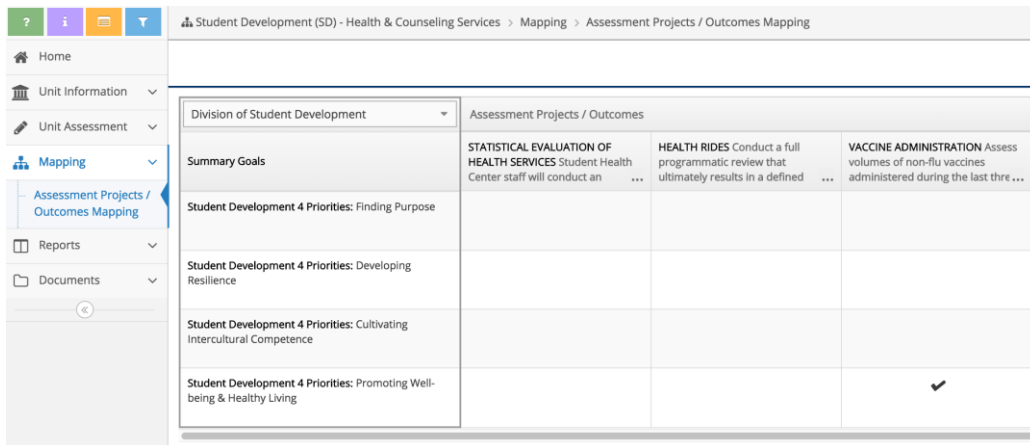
? i

Home
Unit Information
Unit Assessment
Mapping
Assessment Projects / Outcomes Mapping
Reports
Documents
«

Student Development (SD) - Health & Counseling Services > Mapping > Assessment Projects / Outcomes Mapping

| Division of Student Development | Assessment Projects / Outcomes | | |
|---|---|---|---|
| Summary Goals | **STATISTICAL EVALUATION OF HEALTH SERVICES** Student Health Center staff will conduct an ... | **HEALTH RIDES** Conduct a full programmatic review that ultimately results in a defined ... | **VACCINE ADMINISTRATION** Assess volumes of non-flu vaccines administered during the last thre... |
| **Student Development 4 Priorities:** Finding Purpose | | | |
| **Student Development 4 Priorities:** Developing Resilience | | | |
| **Student Development 4 Priorities:** Cultivating Intercultural Competence | | | |
| **Student Development 4 Priorities:** Promoting Well-being & Healthy Living | | | ✔ |